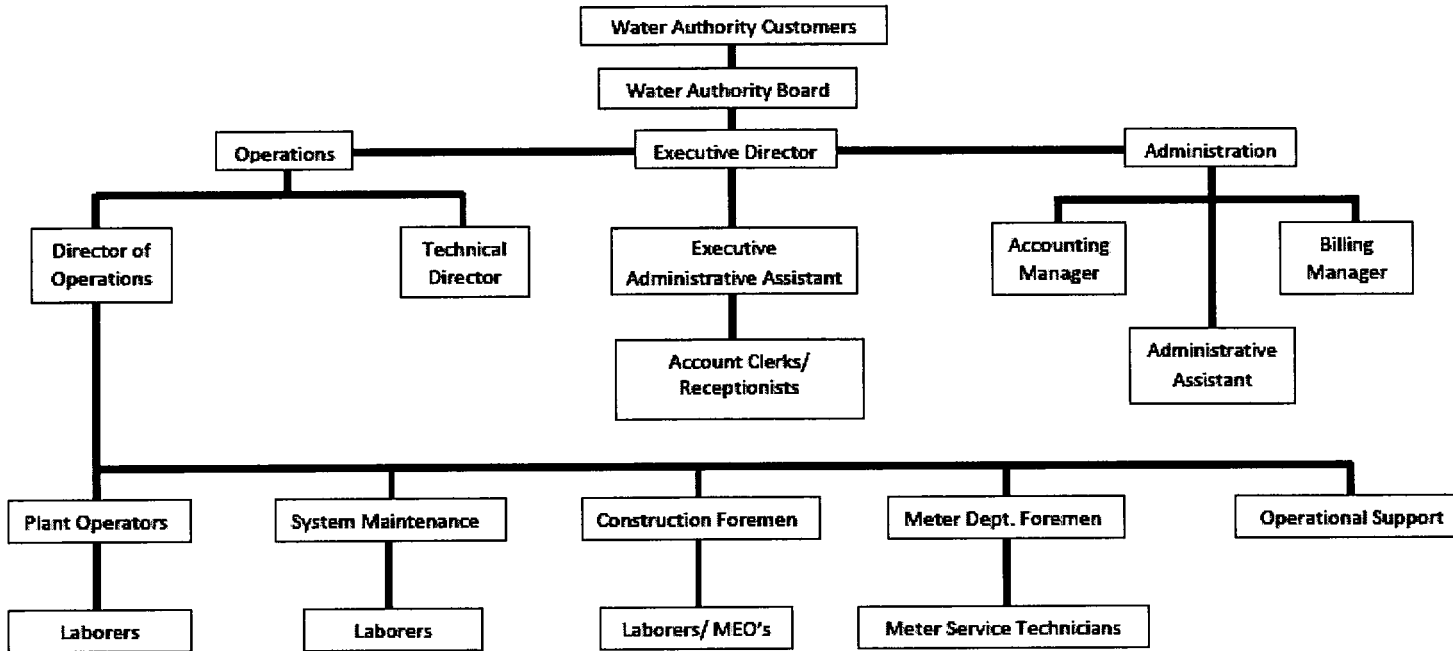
Water Authority Customers

Water Authority Board

Operations

Executive Director

Administration

Director of Operations

Technical Director

Executive Administrative Assistant

Account Clerks/ Receptionists

Accounting Manager

Billing Manager

Administrative Assistant

Plant Operators

System Maintenance

Construction Foremen

Meter Dept. Foremen

Operational Support

Laborers

Laborers

Laborers/ MEO's

Meter Service Technicians